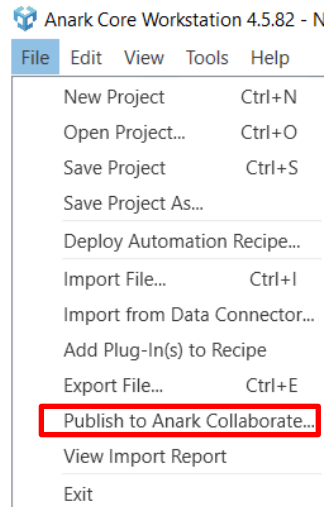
Anark Core Workstation 4.5.82 - N

File Edit View Tools Help

New Project Ctrl+N
Open Project... Ctrl+O
Save Project Ctrl+S
Save Project As...
Deploy Automation Recipe...
Import File... Ctrl+I
Import from Data Connector...
Add Plug-In(s) to Recipe
Export File... Ctrl+E
Publish to Anark Collaborate...
View Import Report
Exit